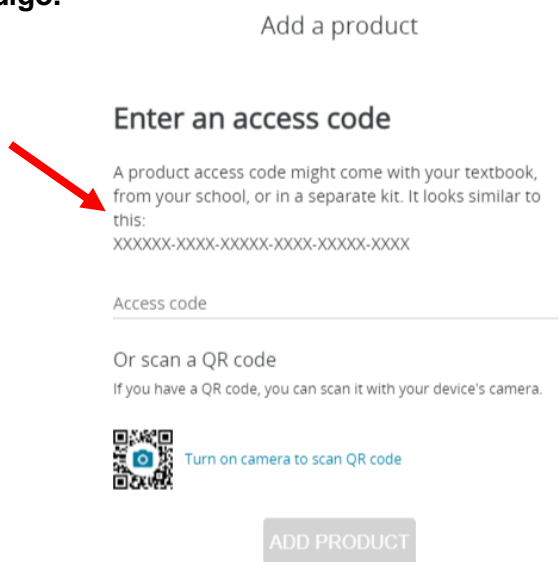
digo.

Add a product

Enter an access code

A product access code might come with your textbook, from your school, or in a separate kit. It looks similar to this:
XXXXXX-XXXX-XXXXX-XXXX-XXXXX-XXXX

Access code

Or scan a QR code

If you have a QR code, you can scan it with your device's camera.

Turn on camera to scan QR code

ADD PRODUCT